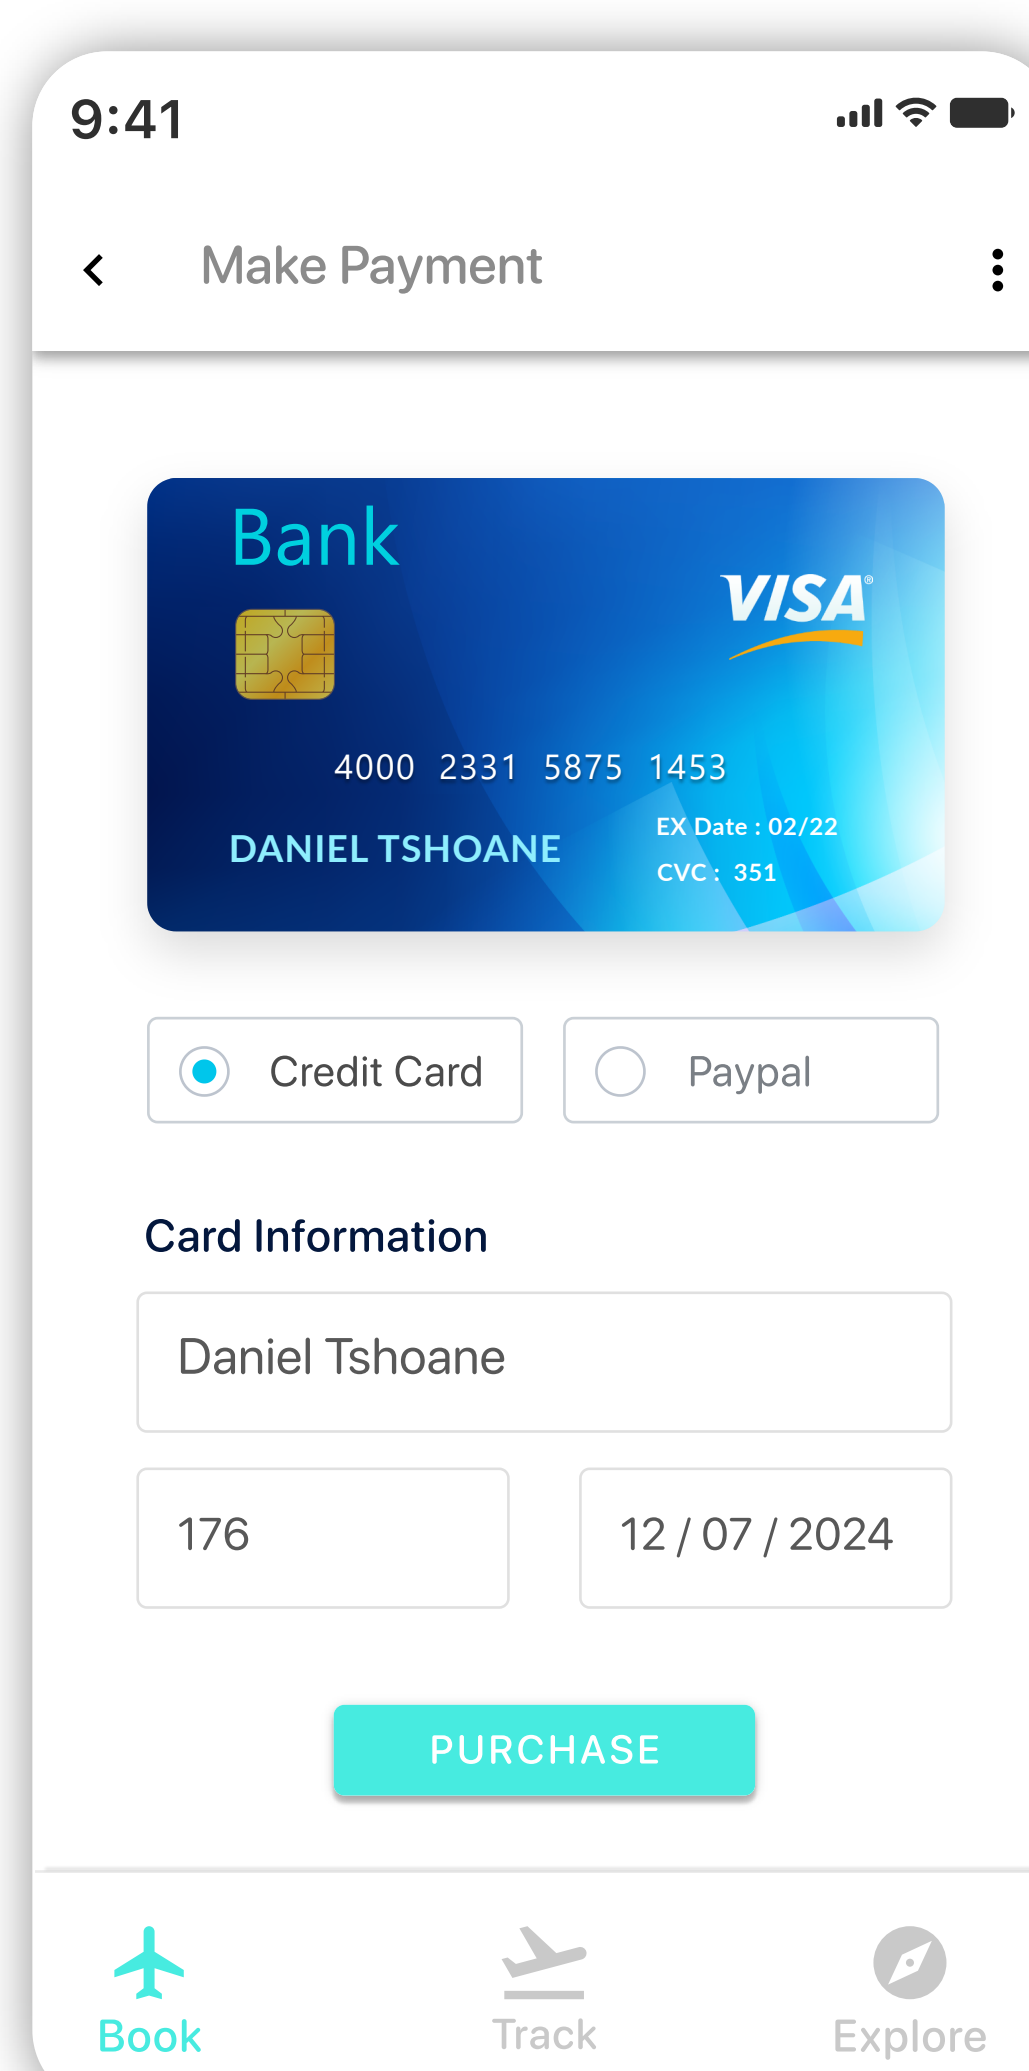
9:41

Make Payment

Bank

VISA

4000 2331 5875 1453

DANIEL TSHOANE

EX Date : 02/22

CVC : 351

Credit Card

Paypal

Card Information

Daniel Tshoane

176

12 / 07 / 2024

PURCHASE

Book

Track

Explore